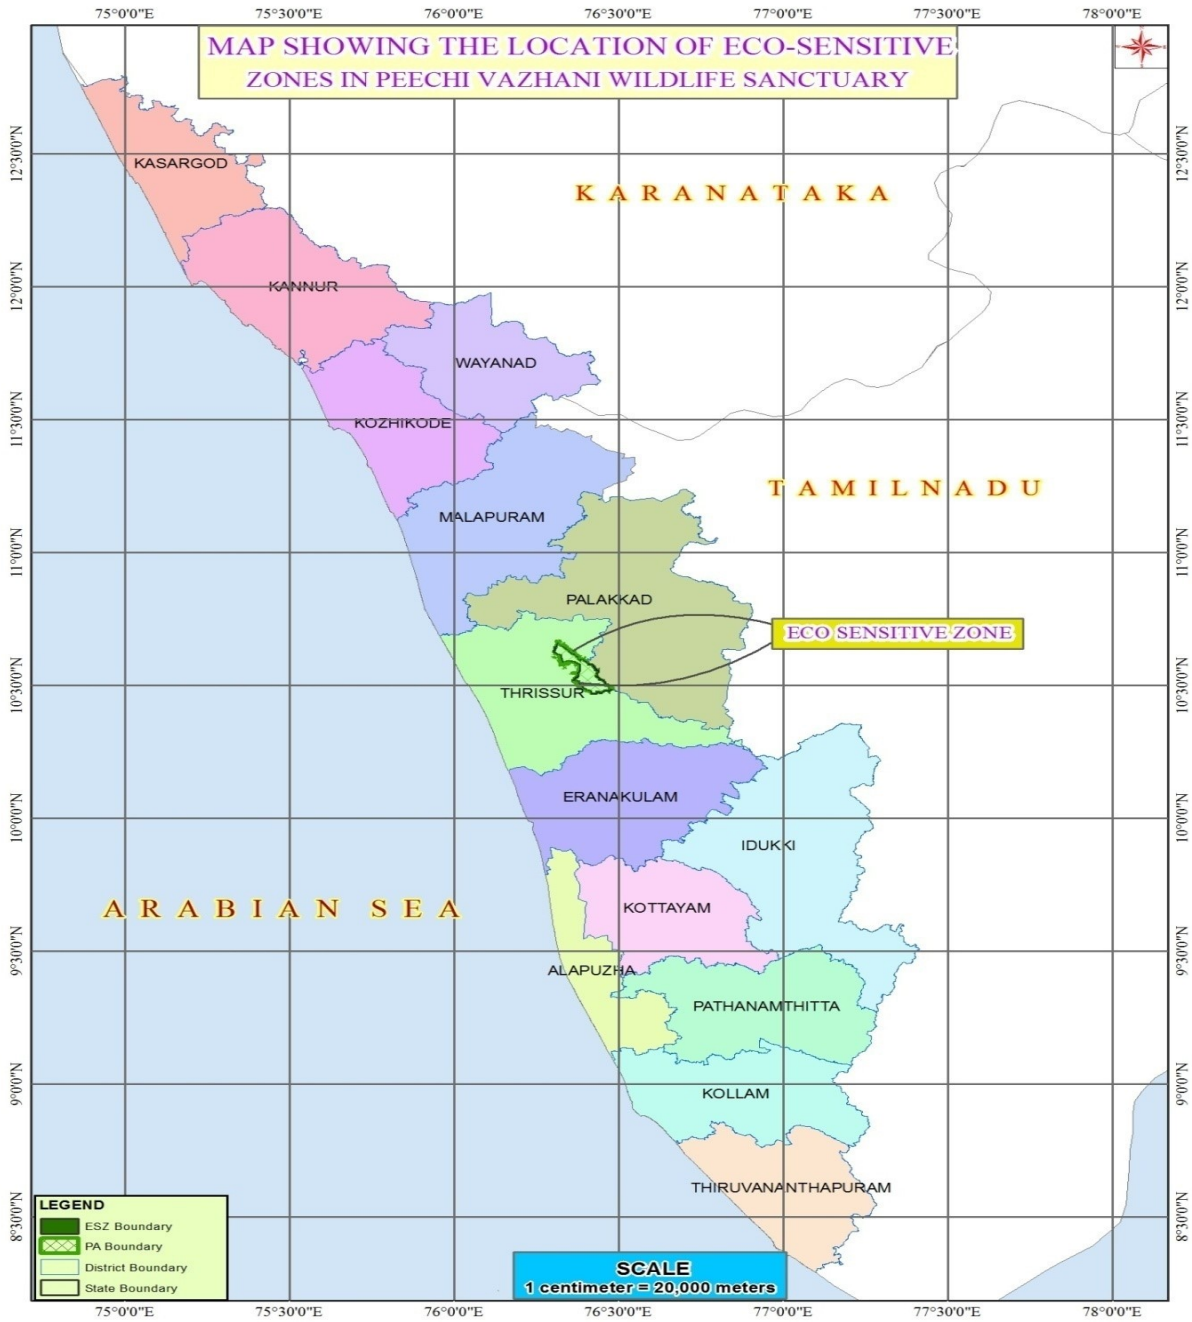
75°0'0"E 75°30'0"E 76°0'0"E 76°30'0"E 77°0'0"E 77°30'0"E 78°0'0"E

MAP SHOWING THE LOCATION OF ECO-SENSITIVE ZONES IN PEECHI VAZHANI WILDLIFE SANCTUARY

12°30'0"N 12°0'0"N 11°30'0"N 11°0'0"N 10°30'0"N 10°0'0"N 9°30'0"N 9°0'0"N 8°30'0"N

KASARGOD

K A R A N A T A K A

KANNUR

WAYANAD

KOZHIKODE

T A M I L N A D U

MALAPURAM

PALAKKAD

ECO SENSITIVE ZONE

THRISSUR

ERANAKULAM

IDUKKI

A R A B I A N S E A

KOTTAYAM

ALAPUZHA

PATHANAMTHITTA

KOLLAM

THIRUVANANTHAPURAM

LEGEND
ESZ Boundary
PA Boundary
District Boundary
State Boundary

SCALE
1 centimeter = 20,000 meters

75°0'0"E 75°30'0"E 76°0'0"E 76°30'0"E 77°0'0"E 77°30'0"E 78°0'0"E

12°30'0"N 12°0'0"N 11°30'0"N 11°0'0"N 10°30'0"N 10°0'0"N 9°30'0"N 9°0'0"N 8°30'0"N